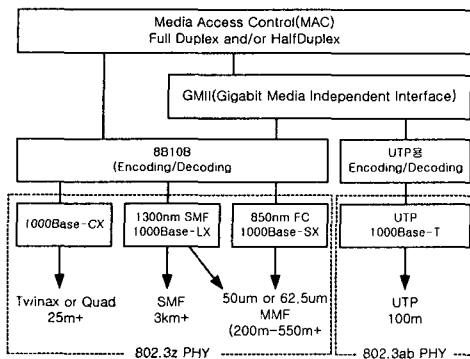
Media Access Control(MAC)
Full Duplex and/or HalfDuplex

GMII(Gigabit Media Independent Interface)

8B10B
(Encoding/Decoding

UTP용
Encoding/Decoding

1000Base-CX

1300nm SMF
1000Base-LX

850nm FC
1000Base-SX

UTP
1000Base-T

Twinax or Quad
25m+

SMF
3km+

50um or 62.5um
MMF
(200m~550m+

UTP
100m

802.3z PHY

802.3ab PHY